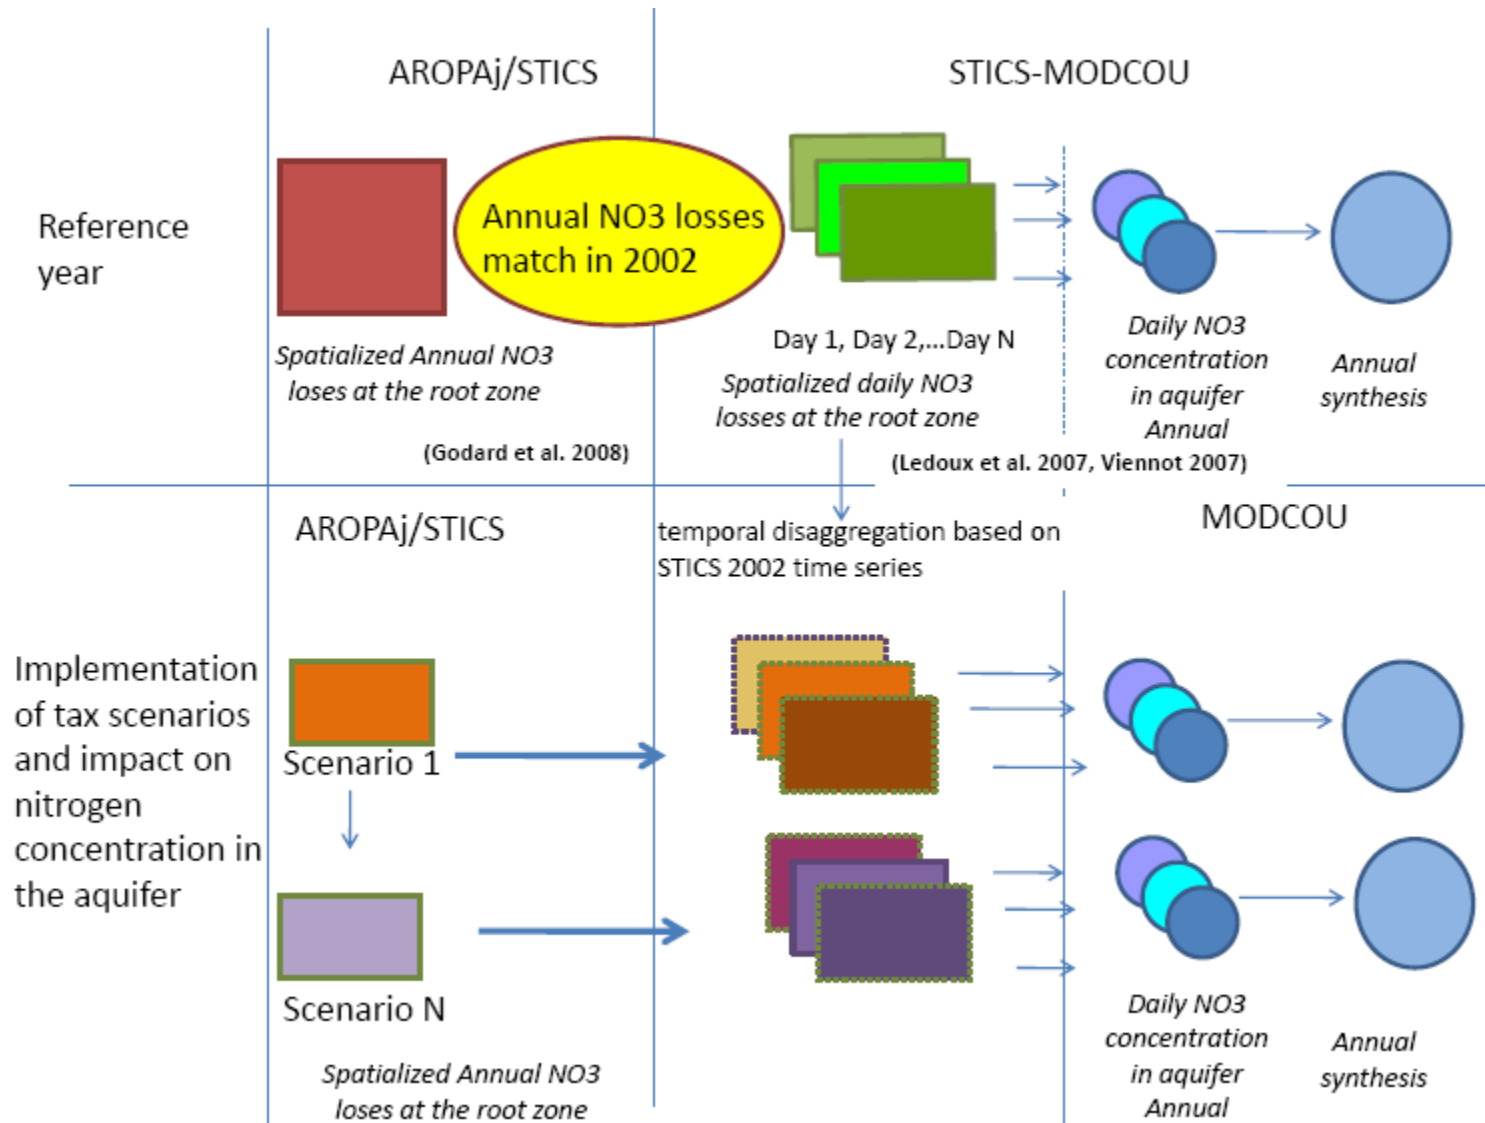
AROPAj/STICS

STICS-MODCOU

Reference year

Annual NO3 losses match in 2002

Spatialized Annual NO3 loses at the root zone

(Godard et al. 2008)

Day 1, Day 2,...Day N

Spatialized daily NO3 losses at the root zone

Daily NO3 concentration in aquifer Annual

Annual synthesis

(Ledoux et al. 2007, Viennot 2007)

AROPAj/STICS

temporal disaggregation based on STICS 2002 time series

MODCOU

Implementation of tax scenarios and impact on nitrogen concentration in the aquifer

Scenario 1

Scenario N

Spatialized Annual NO3 loses at the root zone

Daily NO3 concentration in aquifer Annual

Annual synthesis